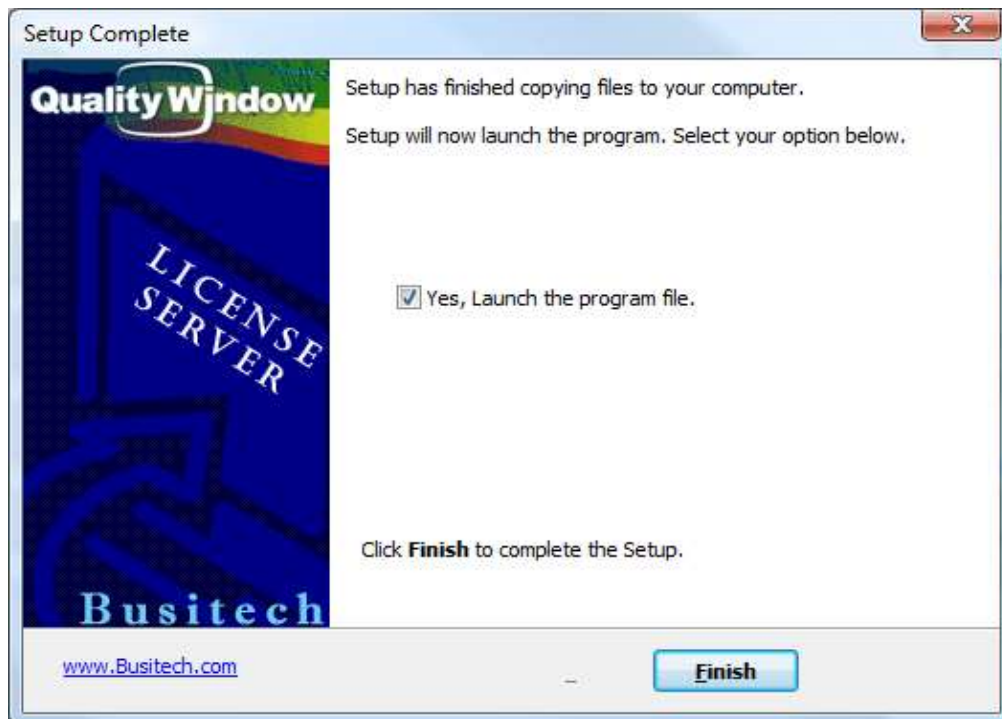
Setup Complete

Quality Window

LICENSE SERVER

Busitech

Setup has finished copying files to your computer.

Setup will now launch the program. Select your option below.

Yes, Launch the program file.

Click **Finish** to complete the Setup.

www.Busitech.com

Finish